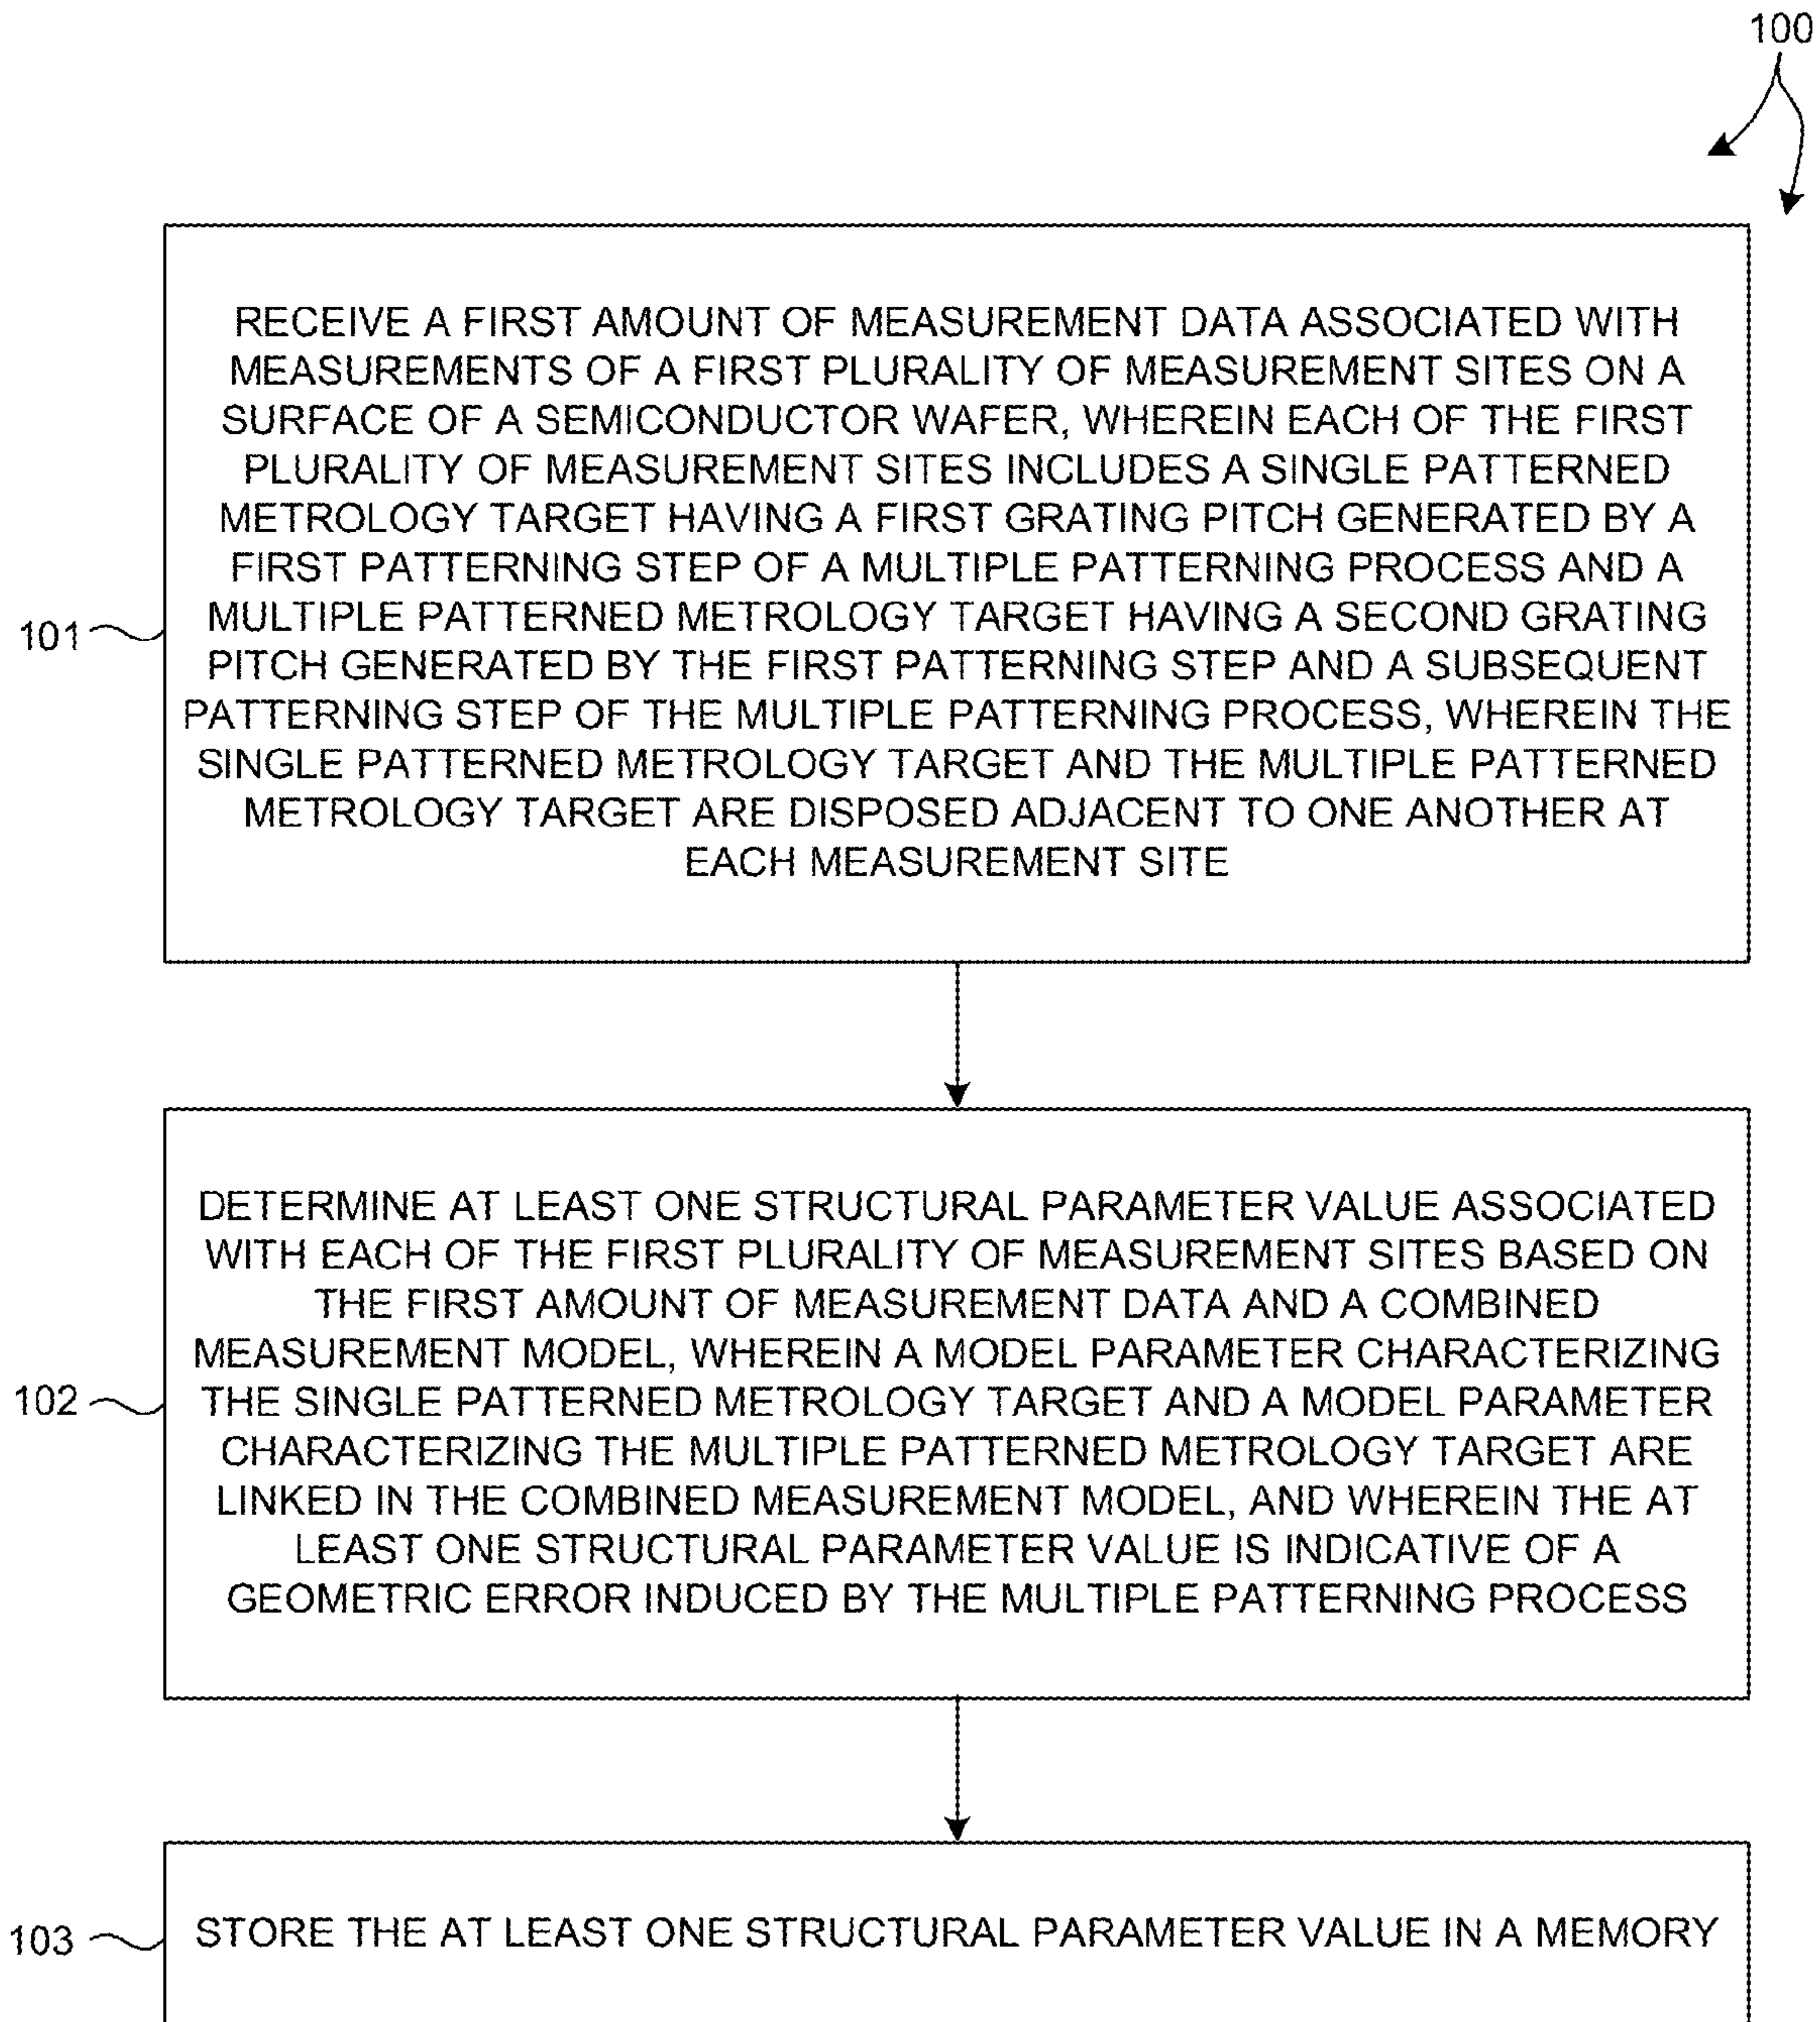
100

101

RECEIVE A FIRST AMOUNT OF MEASUREMENT DATA ASSOCIATED WITH MEASUREMENTS OF A FIRST PLURALITY OF MEASUREMENT SITES ON A SURFACE OF A SEMICONDUCTOR WAFER, WHEREIN EACH OF THE FIRST PLURALITY OF MEASUREMENT SITES INCLUDES A SINGLE PATTERNED METROLOGY TARGET HAVING A FIRST GRATING PITCH GENERATED BY A FIRST PATTERNING STEP OF A MULTIPLE PATTERNING PROCESS AND A MULTIPLE PATTERNED METROLOGY TARGET HAVING A SECOND GRATING PITCH GENERATED BY THE FIRST PATTERNING STEP AND A SUBSEQUENT PATTERNING STEP OF THE MULTIPLE PATTERNING PROCESS, WHEREIN THE SINGLE PATTERNED METROLOGY TARGET AND THE MULTIPLE PATTERNED METROLOGY TARGET ARE DISPOSED ADJACENT TO ONE ANOTHER AT EACH MEASUREMENT SITE

102

DETERMINE AT LEAST ONE STRUCTURAL PARAMETER VALUE ASSOCIATED WITH EACH OF THE FIRST PLURALITY OF MEASUREMENT SITES BASED ON THE FIRST AMOUNT OF MEASUREMENT DATA AND A COMBINED MEASUREMENT MODEL, WHEREIN A MODEL PARAMETER CHARACTERIZING THE SINGLE PATTERNED METROLOGY TARGET AND A MODEL PARAMETER CHARACTERIZING THE MULTIPLE PATTERNED METROLOGY TARGET ARE LINKED IN THE COMBINED MEASUREMENT MODEL, AND WHEREIN THE AT LEAST ONE STRUCTURAL PARAMETER VALUE IS INDICATIVE OF A GEOMETRIC ERROR INDUCED BY THE MULTIPLE PATTERNING PROCESS

103

STORE THE AT LEAST ONE STRUCTURAL PARAMETER VALUE IN A MEMORY